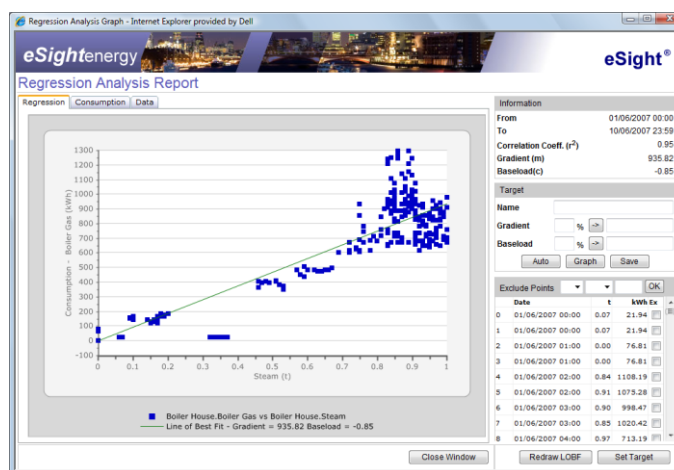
Regression Analysis Graph - Internet Explorer provided by Dell

eSightenergy

eSight®

Regression Analysis Report

Regression | Consumption | Data

Consumption - Boiler Gas (kWh)

1300
1200
1100
1000
900
800
700
600
500
400
300
200
100
0
-100

0 0.1 0.2 0.3 0.4 0.5 0.6 0.7 0.8 0.9 1

Steam (t)

Boiler House.Boiler Gas vs Boiler House.Steam
Line of Best Fit - Gradient = 935.82 Baseload = -0.85

Information

From 01/06/2007 00:00
To 10/06/2007 23:59
Correlation Coeff. ($r^2$) 0.95
Gradient (m) 935.82
Baseload(c) -0.85

Target

Name
Gradient %  ->
Baseload %  ->
Auto Graph Save

Exclude Points OK

| | Date | t | kWh | Ex |
|---|---|---|---|---|
| 0 | 01/06/2007 00:00 | 0.07 | 21.94 | |
| 1 | 01/06/2007 00:00 | 0.07 | 21.94 | |
| 2 | 01/06/2007 01:00 | 0.00 | 76.81 | |
| 3 | 01/06/2007 01:00 | 0.00 | 76.81 | |
| 4 | 01/06/2007 02:00 | 0.84 | 1108.19 | |
| 5 | 01/06/2007 02:00 | 0.91 | 1075.28 | |
| 6 | 01/06/2007 03:00 | 0.90 | 998.47 | |
| 7 | 01/06/2007 03:00 | 0.85 | 1020.42 | |
| 8 | 01/06/2007 04:00 | 0.97 | 713.19 | |

Close Window

Redraw LOBF Set Target